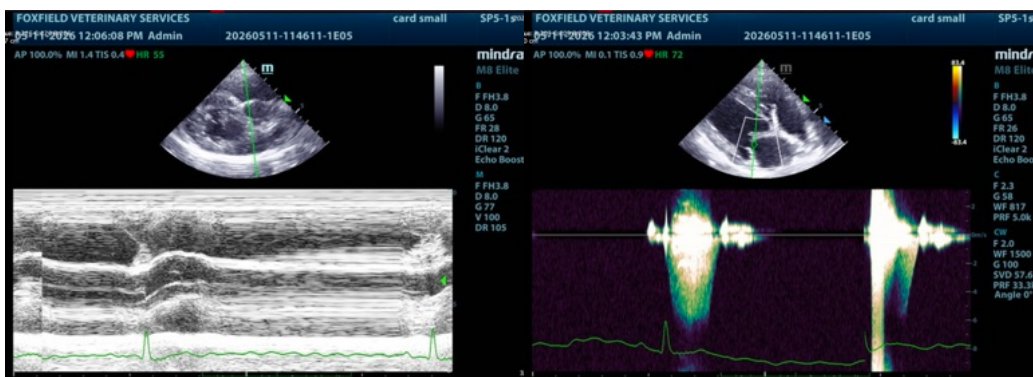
FOXFIELD VETERINARY SERVICES card small SP5-1s
05/11/2026 12:06:08 PM Admin 20260511-114611-1E05
AP 100.0% MI 1.4 TIS 0.4 HR 55
m
mindray
M8 Elite
B
F FH3.8
D 8.0
G 65
FR 28
DR 120
iClear 2
Echo Boost
M
F FH3.8
D 8.0
G 77
V 100
DR 105

FOXFIELD VETERINARY SERVICES card small SP5-1s
05/11/2026 12:03:43 PM Admin 20260511-114611-1E05
AP 100.0% MI 0.1 TIS 0.9 HR 72
m
83.4
-83.4
mindr
M8 Elit
B
F FH3.8
D 8.0
G 65
FR 26
DR 120
iClear 2
Echo Boo
C
F 2.3
G 58
WF 817
PRF 5.0k
CW
F 2.0
WF 1500
G 100
SVD 57.6
PRF 33.3
Angle 0°
-2
m/s
2
4
6
8